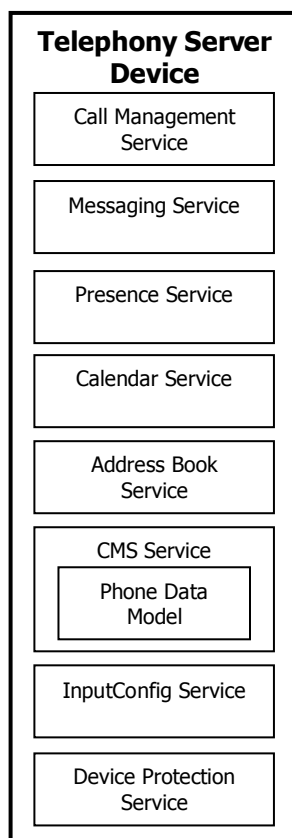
Telephony Server Device

Call Management Service

Messaging Service

Presence Service

Calendar Service

Address Book Service

CMS Service

Phone Data Model

InputConfig Service

Device Protection Service